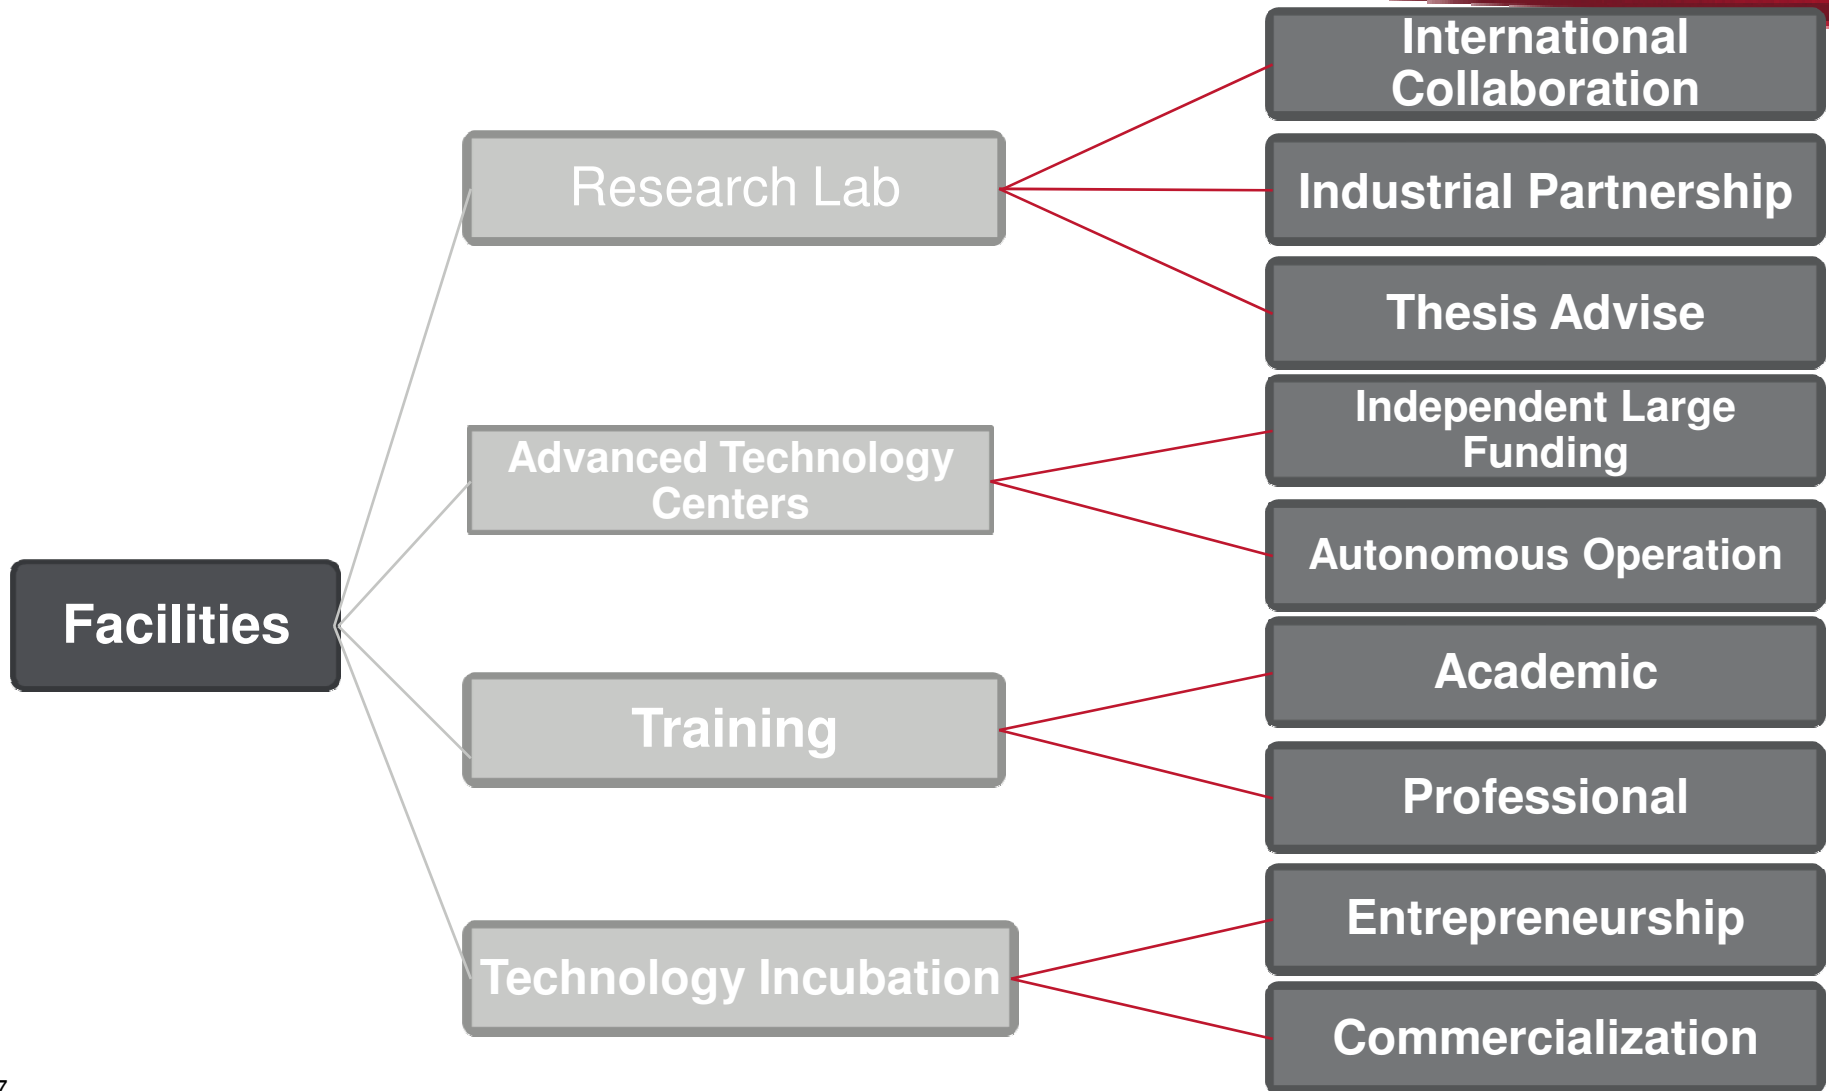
Facilities

Research Lab

Advanced Technology Centers

Training

Technology Incubation

International Collaboration

Industrial Partnership

Thesis Advise

Independent Large Funding

Autonomous Operation

Academic

Professional

Entrepreneurship

Commercialization